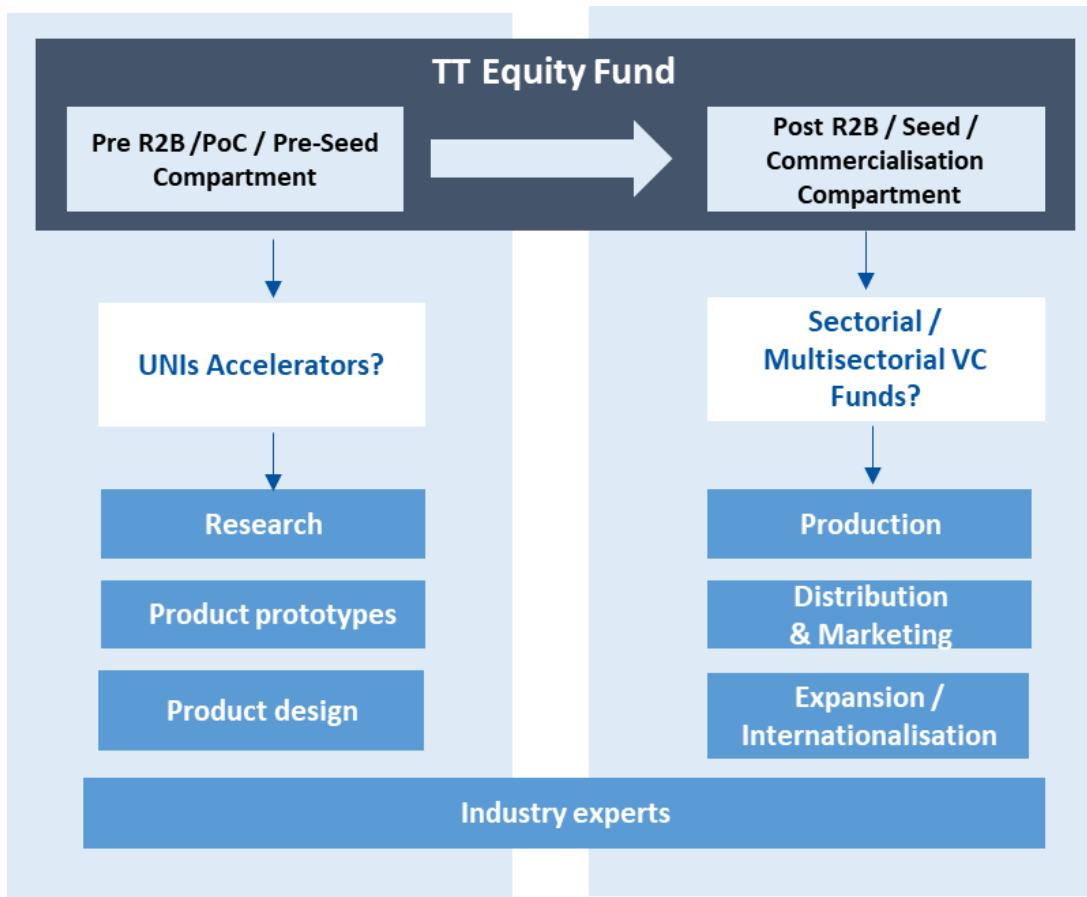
TT Equity Fund

Pre R2B /PoC / Pre-Seed Compartment

Post R2B / Seed / Commercialisation Compartment

UNIs Accelerators?

Sectorial / Multisectorial VC Funds?

Research

Product prototypes

Product design

Production

Distribution & Marketing

Expansion / Internationalisation

Industry experts